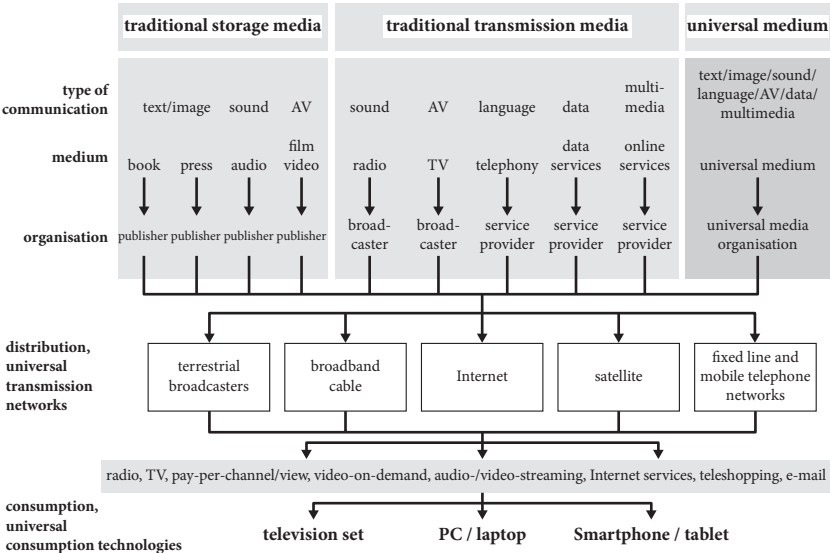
traditional storage media | traditional transmission media | universal medium

type of communication
text/image sound AV
sound AV language data multimedia
text/image/sound/language/AV/data/multimedia

medium
book press audio film video
radio TV telephony data services online services
universal medium

organisation
publisher publisher publisher publisher
broadcaster broadcaster service provider service provider service provider
universal media organisation

distribution, universal transmission networks
terrestrial broadcasters
broadband cable
Internet
satellite
fixed line and mobile telephone networks

radio, TV, pay-per-channel/view, video-on-demand, audio-/video-streaming, Internet services, teleshopping, e-mail

consumption, universal consumption technologies
television set PC / laptop Smartphone / tablet